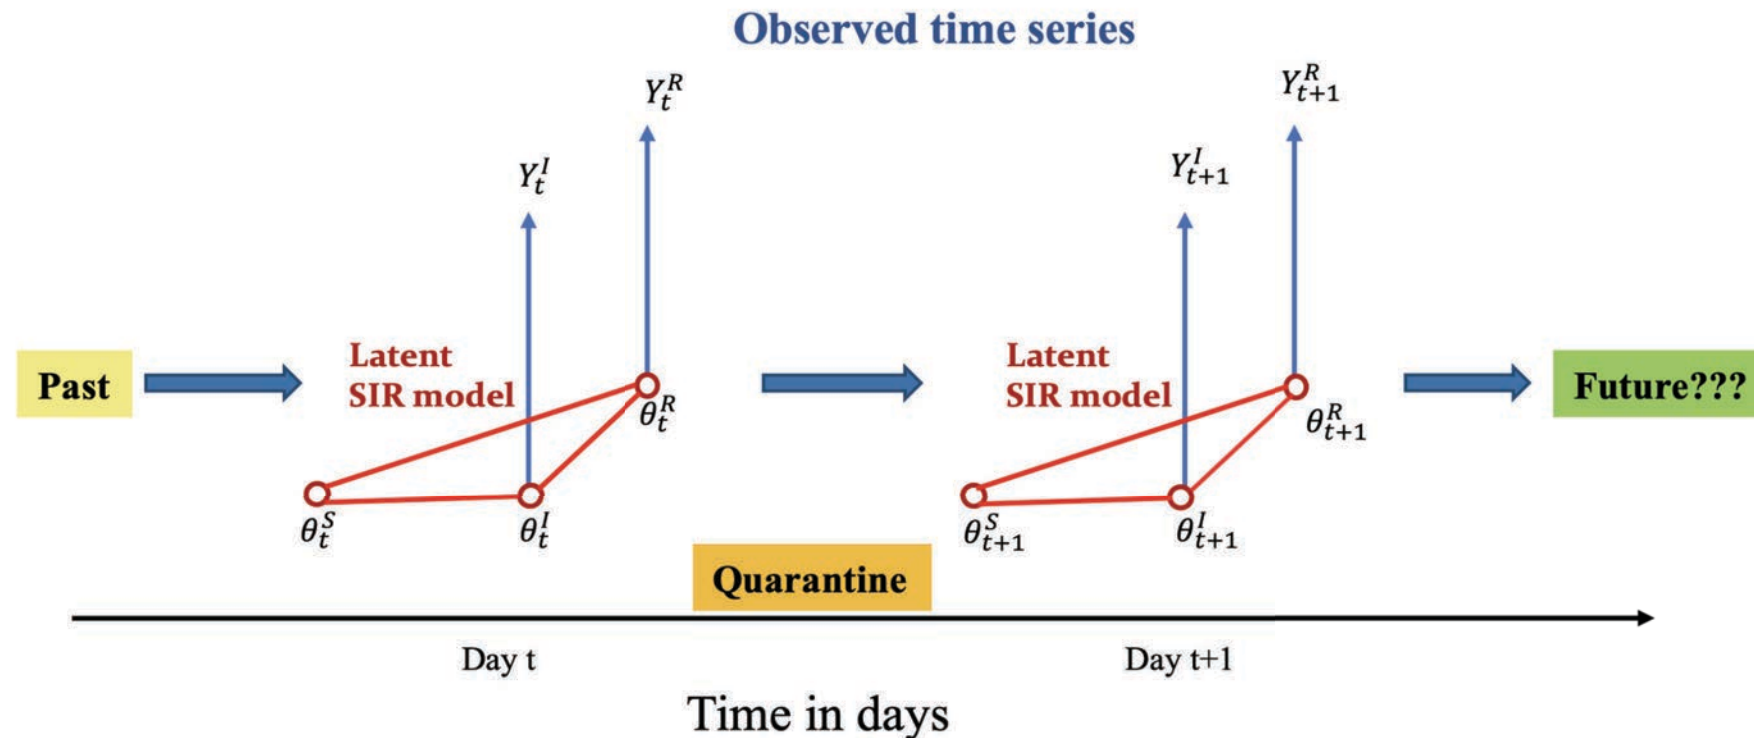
Observed time series

$Y_t^R$

$Y_t^I$

$Y_{t+1}^R$

$Y_{t+1}^I$

Past

Latent SIR model

$\theta_t^R$

$\theta_t^S$

$\theta_t^I$

Latent SIR model

$\theta_{t+1}^R$

$\theta_{t+1}^S$

$\theta_{t+1}^I$

Future???

Quarantine

Day t

Day t+1

Time in days